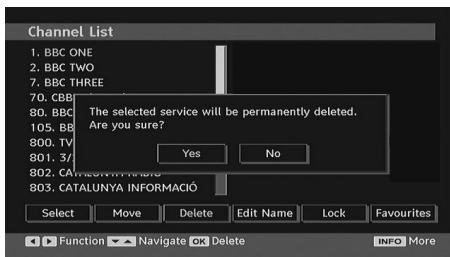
Channel List
1. BBC ONE
2. BBC TWO
7. BBC THREE
70. CBB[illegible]
80. BBC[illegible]
105. BB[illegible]
800. TV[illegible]
801. 3/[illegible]
802. CATALUNYA RADIO
803. CATALUNYA INFORMACIÓ

The selected service will be permanently deleted.
Are you sure?

Yes
No

Select
Move
Delete
Edit Name
Lock
Favourites

Function Navigate OK Delete
INFO More